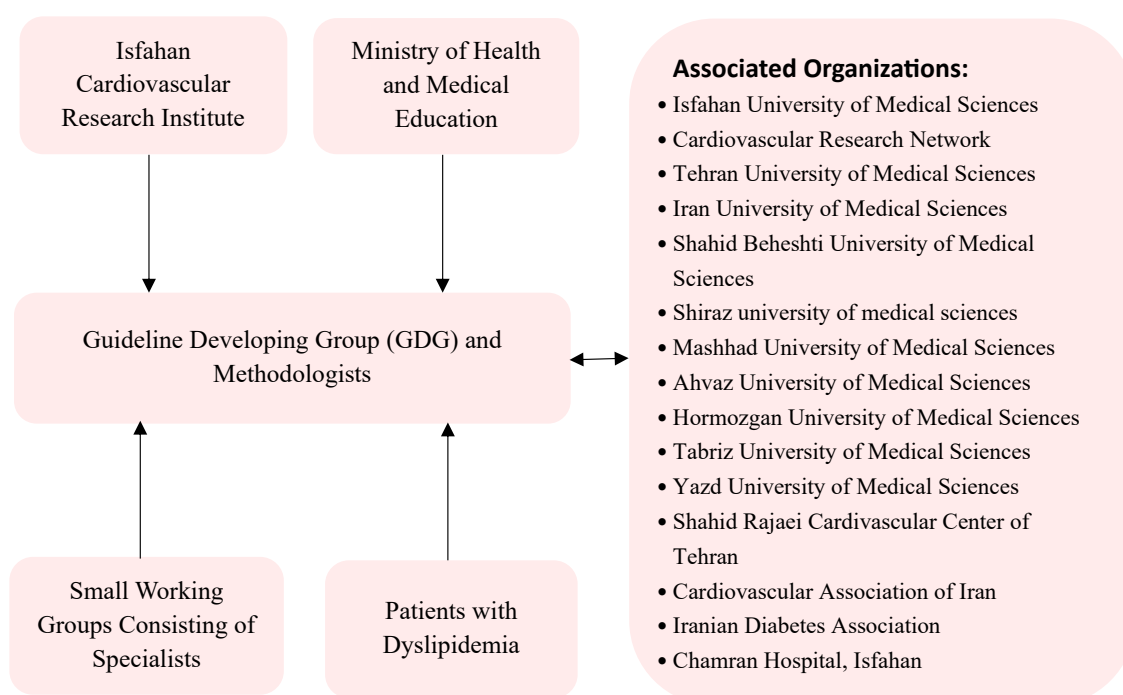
Isfahan Cardiovascular Research Institute

Ministry of Health and Medical Education

Guideline Developing Group (GDG) and Methodologists

Small Working Groups Consisting of Specialists

Patients with Dyslipidemia

Associated Organizations:
• Isfahan University of Medical Sciences
• Cardiovascular Research Network
• Tehran University of Medical Sciences
• Iran University of Medical Sciences
• Shahid Beheshti University of Medical Sciences
• Shiraz university of medical sciences
• Mashhad University of Medical Sciences
• Ahvaz University of Medical Sciences
• Hormozgan University of Medical Sciences
• Tabriz University of Medical Sciences
• Yazd University of Medical Sciences
• Shahid Rajaei Cardivascular Center of Tehran
• Cardiovascular Association of Iran
• Iranian Diabetes Association
• Chamran Hospital, Isfahan